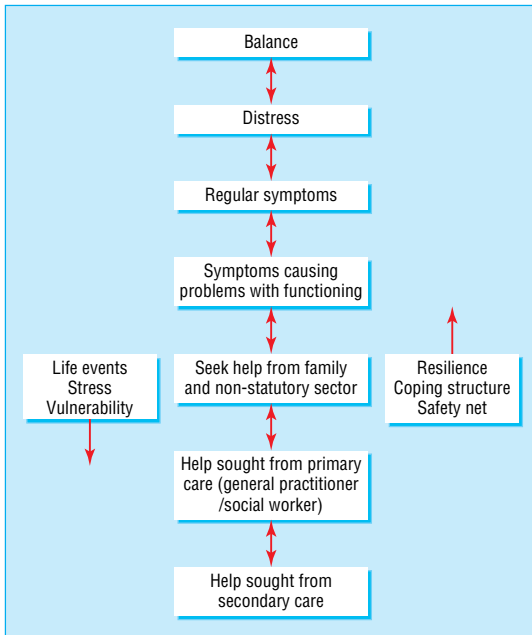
Balance

Distress

Regular symptoms

Symptoms causing problems with functioning

Life events
Stress
Vulnerability

Seek help from family and non-statutory sector

Resilience
Coping structure
Safety net

Help sought from primary care (general practitioner /social worker)

Help sought from secondary care